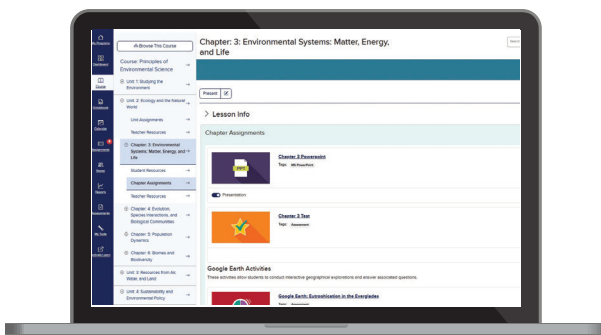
MyPassports
Dashboard
Course
Enrollment
Calendar
Assignments
Forum
Reports
Newsletter
My Data

Browse This Course

Course: Principles of Environmental Science

Unit 1: Studying the Environment

Unit 2: Ecology and the Natural World

Unit Assignments

Teacher Resources

Chapter: 3: Environmental Systems: Matter, Energy, and Life

Student Resources

Chapter Assignments

Teacher Resources

Chapter: 4: Evolution, Species Interactions, and Biological Communities

Chapter: 5: Population Dynamics

Chapter: 6: Biomes and Biodiversity

Unit 3: Resources from the Water and Land

Unit 4: Sustainability and Environmental Policy

Chapter: 3: Environmental Systems: Matter, Energy, and Life

Present

Lesson Info

Chapter Assignments

Chapter 3 Powerpoint
Tags: MS PowerPoint

Presentation

Chapter 3 Test
Tags: Assessment

Google Earth Activities

These activities allow students to conduct interactive geographical explorations and answer associated questions.

Google Earth: Eutrophication in the Everglades